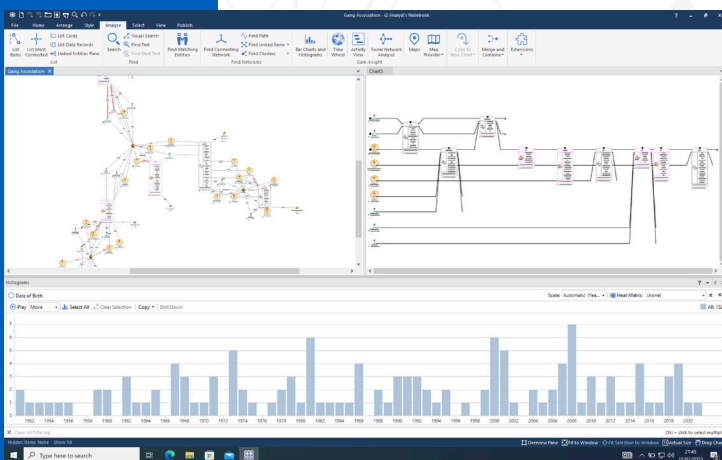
Gang Association - i2 Analyst's Notebook

File Home Arrange Style Analyze Select View Publish

List Items List Most Connected List Cards List Data Records Linked Entities Pane List

Search Visual Search Find Text Find Next Text Find

Find Matching Entities Find Connecting Network Find Path Find Linked Items Find Clusters Find Networks

Bar Charts and Histograms Time Wheel Activity View Social Network Analysis Maps Map Provider Gain Insight

Copy to New Chart Merge and Combine Extensions

Gang Association

Chart3

Histogram

Date of Birth

Play Move Select All Clear Selection Copy Drill Down

Scale: Automatic (Yea... Heat Matrix: (none)

All: 132

7
6
5
4
3
2
1
0

1952 1954 1956 1958 1960 1962 1964 1966 1968 1970 1972 1974 1976 1978 1980 1982 1984 1986 1988 1990 1992 1994 1996 1998 2000 2002 2004 2006 2008 2010 2012 2014 2016 2018 2020 2022

Clear All Filtering

Ctrl + click to select multiple

Hidden Items: None Show All

Overview Pane Fit to Window Fit Selection to Window Actual Size Drag Char

Type here to search

21:45